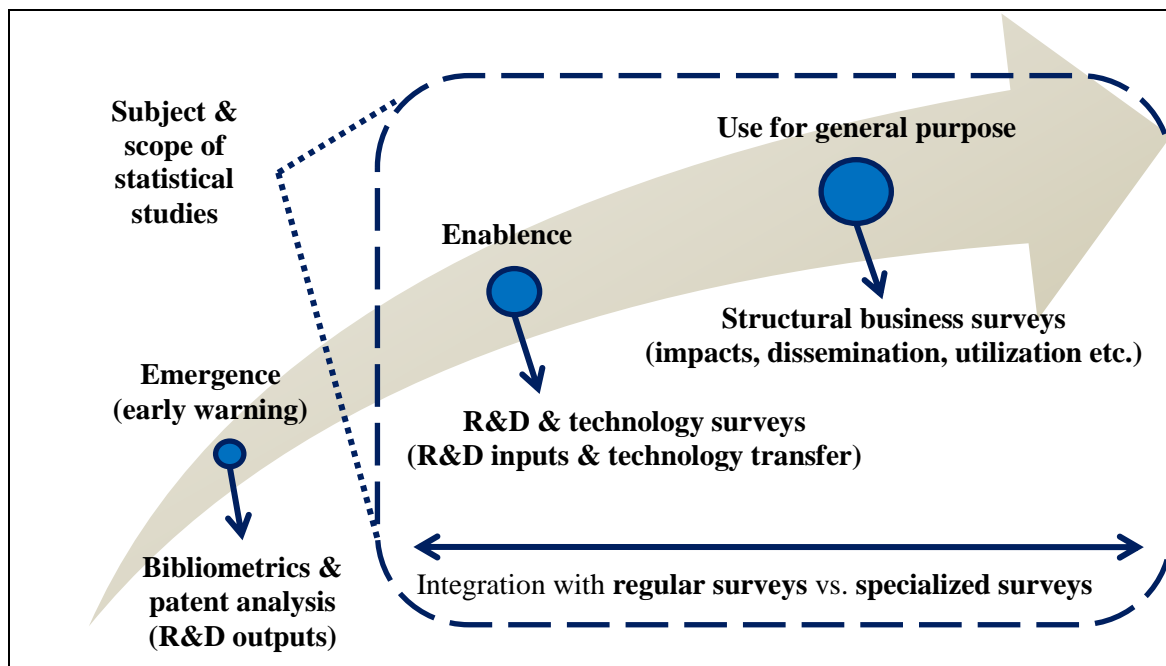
Subject & scope of statistical studies

Use for general purpose

Enablence

Structural business surveys (impacts, dissemination, utilization etc.)

Emergence (early warning)

R&D & technology surveys (R&D inputs & technology transfer)

Bibliometrics & patent analysis (R&D outputs)

Integration with **regular surveys** vs. **specialized surveys**